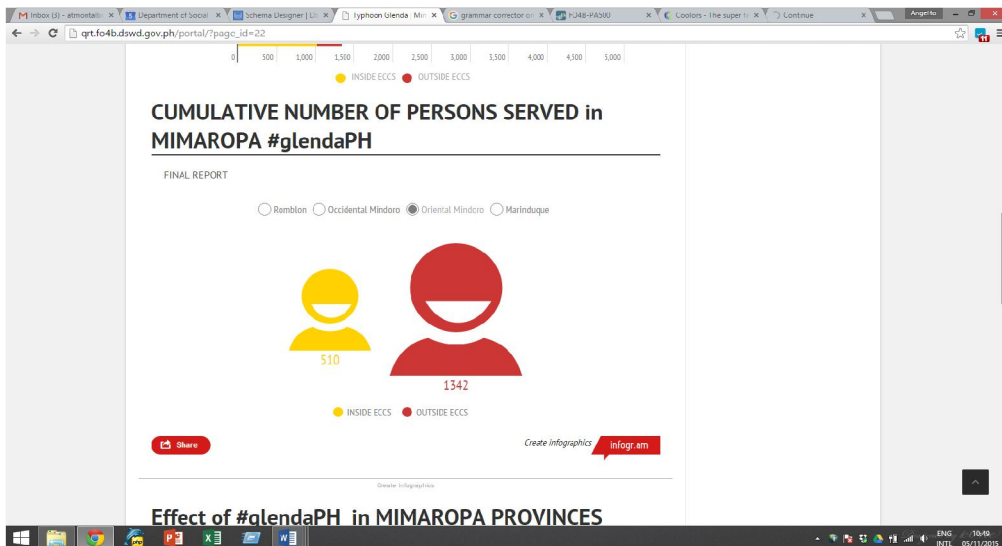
Inbox (3) - atmontalb × Department of Social × Schema Designer | Lib × Typhoon Glenda: Min × grammar corrector on × FJ48-PA500 × Coolors - The super fa × Continue ×

Angelito

qrt.fo4b.dswd.gov.ph/portal/?page_id=22

0 500 1,000 1,500 2,000 2,500 3,000 3,500 4,000 4,500 5,000

INSIDE ECCS OUTSIDE ECCS

CUMULATIVE NUMBER OF PERSONS SERVED in MIMAROPA #glendaPH

FINAL REPORT

Romblon Occidental Mindoro Oriental Mindoro Marinduque

510

1342

INSIDE ECCS OUTSIDE ECCS

Share

Create infographics infogr.am

Create infographics

Effect of #glendaPH in MIMAROPA PROVINCES

ENG INTL 10:49 05/11/2015